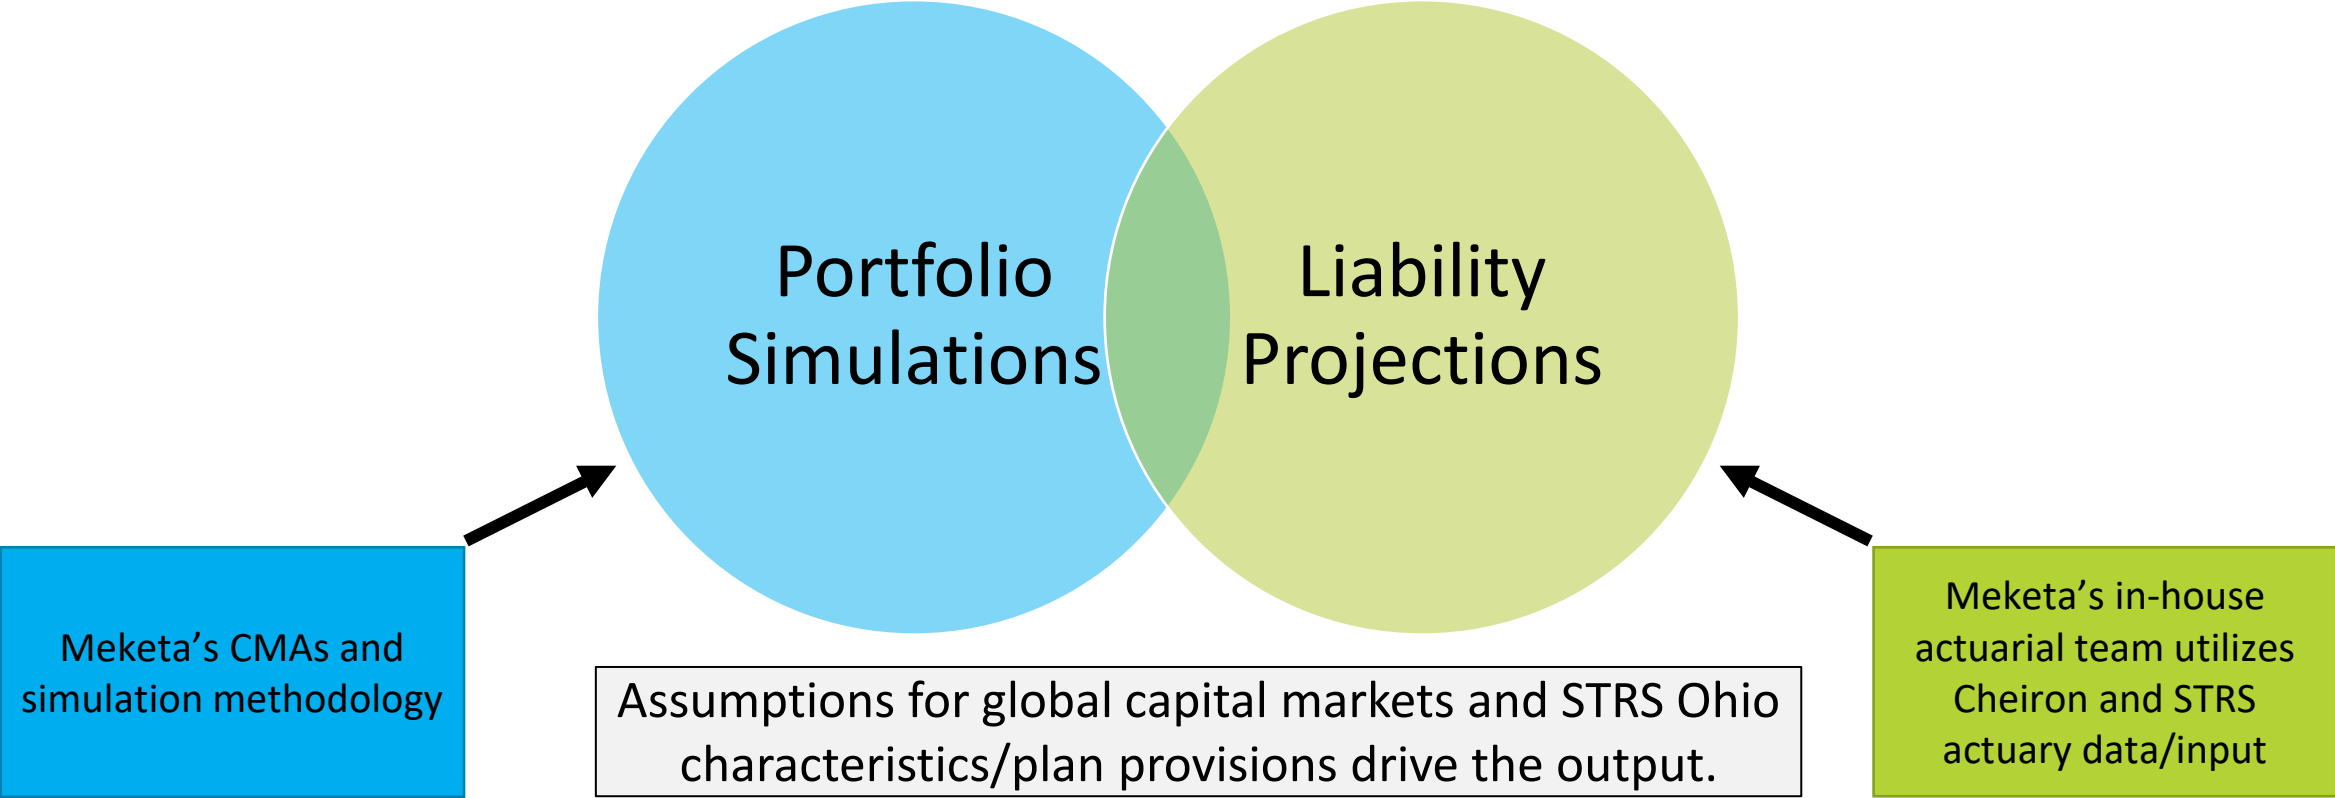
Portfolio Simulations

Liability Projections

Meketa’s CMAs and simulation methodology

Assumptions for global capital markets and STRS Ohio characteristics/plan provisions drive the output.

Meketa’s in-house actuarial team utilizes Cheiron and STRS actuary data/input